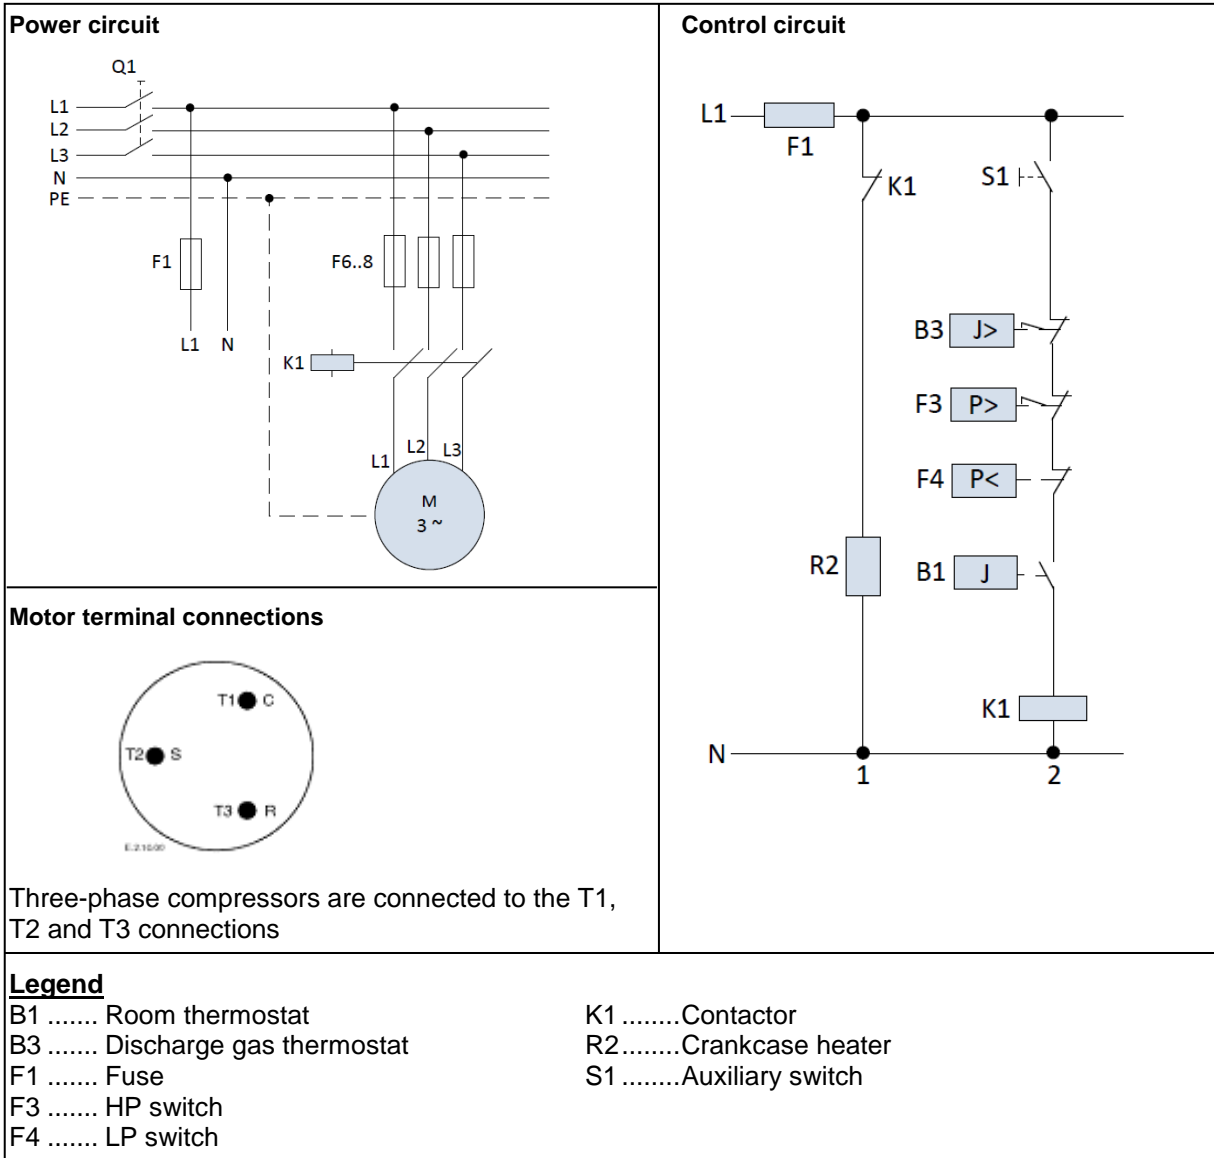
Power circuit

Q1
L1
L2
L3
N
PE
F1
F6..8
L1 N
K1
L1 L2 L3
M
3 ~

Control circuit

L1
F1
K1
S1
B3 J>
F3 P>
F4 P<
R2
B1 J
K1
N
1
2

Motor terminal connections

T1 C
T2 S
T3 R
E.2.10.00

Three-phase compressors are connected to the T1, T2 and T3 connections

Legend
B1 ....... Room thermostat
B3 ....... Discharge gas thermostat
F1 ....... Fuse
F3 ....... HP switch
F4 ....... LP switch

K1 ........Contactor
R2........Crankcase heater
S1 ........Auxiliary switch